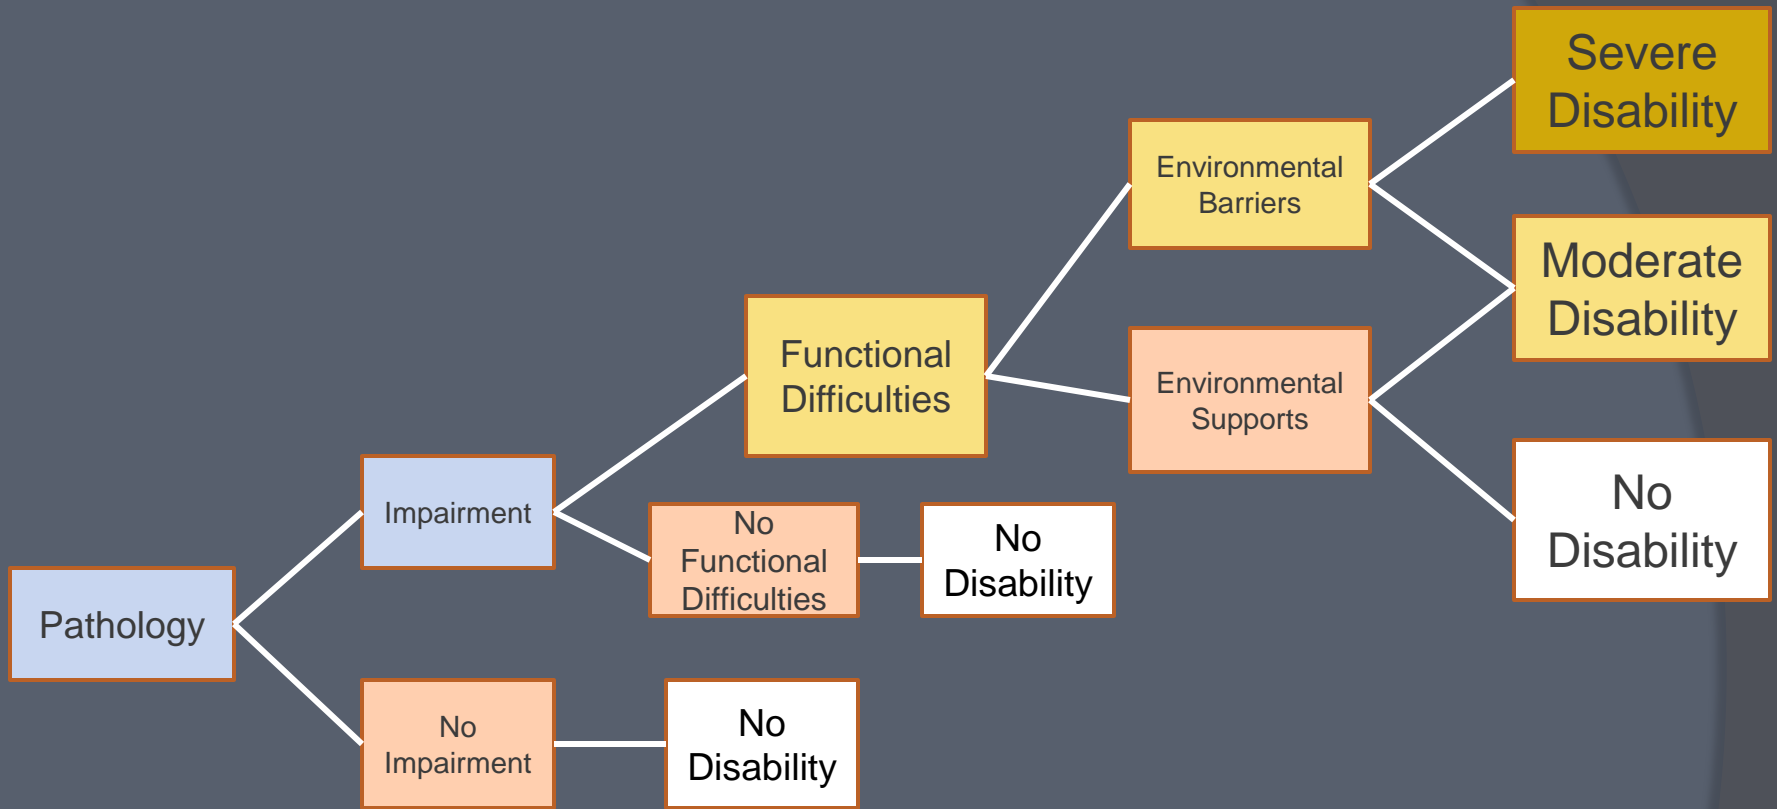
Severe Disability

Environmental Barriers

Moderate Disability

Functional Difficulties

Environmental Supports

No Disability

Impairment

No Functional Difficulties

No Disability

Pathology

No Impairment

No Disability